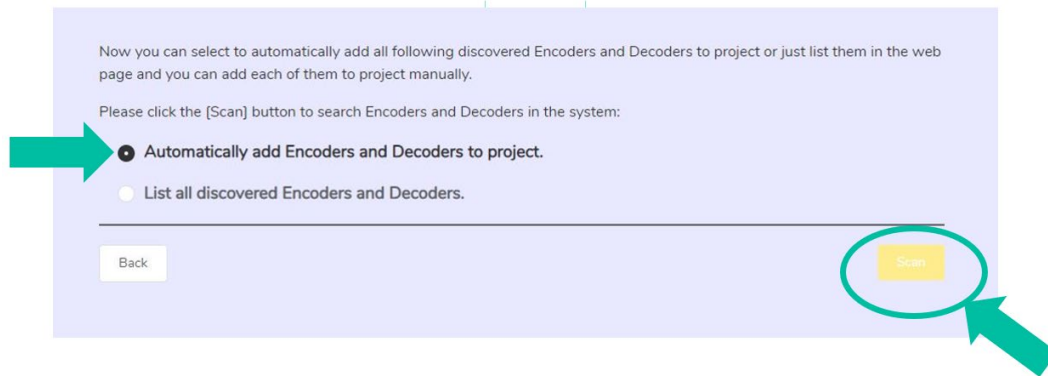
Now you can select to automatically add all following discovered Encoders and Decoders to project or just list them in the web page and you can add each of them to project manually.

Please click the [Scan] button to search Encoders and Decoders in the system:

Automatically add Encoders and Decoders to project.

List all discovered Encoders and Decoders.

Back

Scan